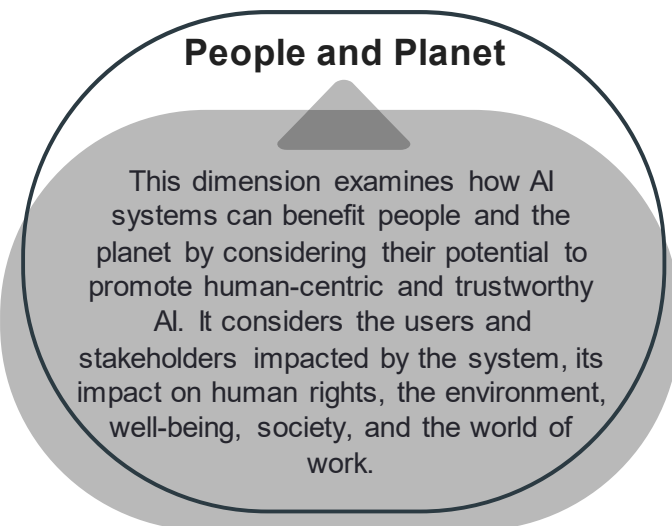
People and Planet

This dimension examines how AI systems can benefit people and the planet by considering their potential to promote human-centric and trustworthy AI. It considers the users and stakeholders impacted by the system, its impact on human rights, the environment, well-being, society, and the world of work.